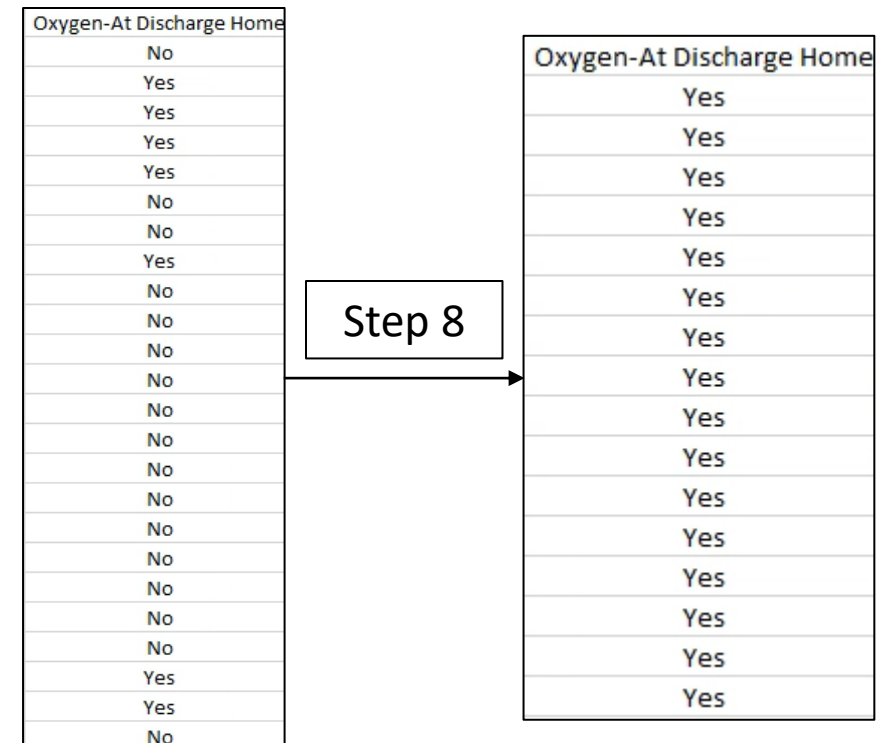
| Oxygen-At Discharge Home |
|---|
| No |
| Yes |
| Yes |
| Yes |
| Yes |
| No |
| No |
| Yes |
| No |
| No |
| No |
| No |
| No |
| No |
| No |
| No |
| No |
| No |
| No |
| No |
| No |
| Yes |
| Yes |
| No |

Step 8

| Oxygen-At Discharge Home |
|---|
| Yes |
| Yes |
| Yes |
| Yes |
| Yes |
| Yes |
| Yes |
| Yes |
| Yes |
| Yes |
| Yes |
| Yes |
| Yes |
| Yes |
| Yes |
| Yes |